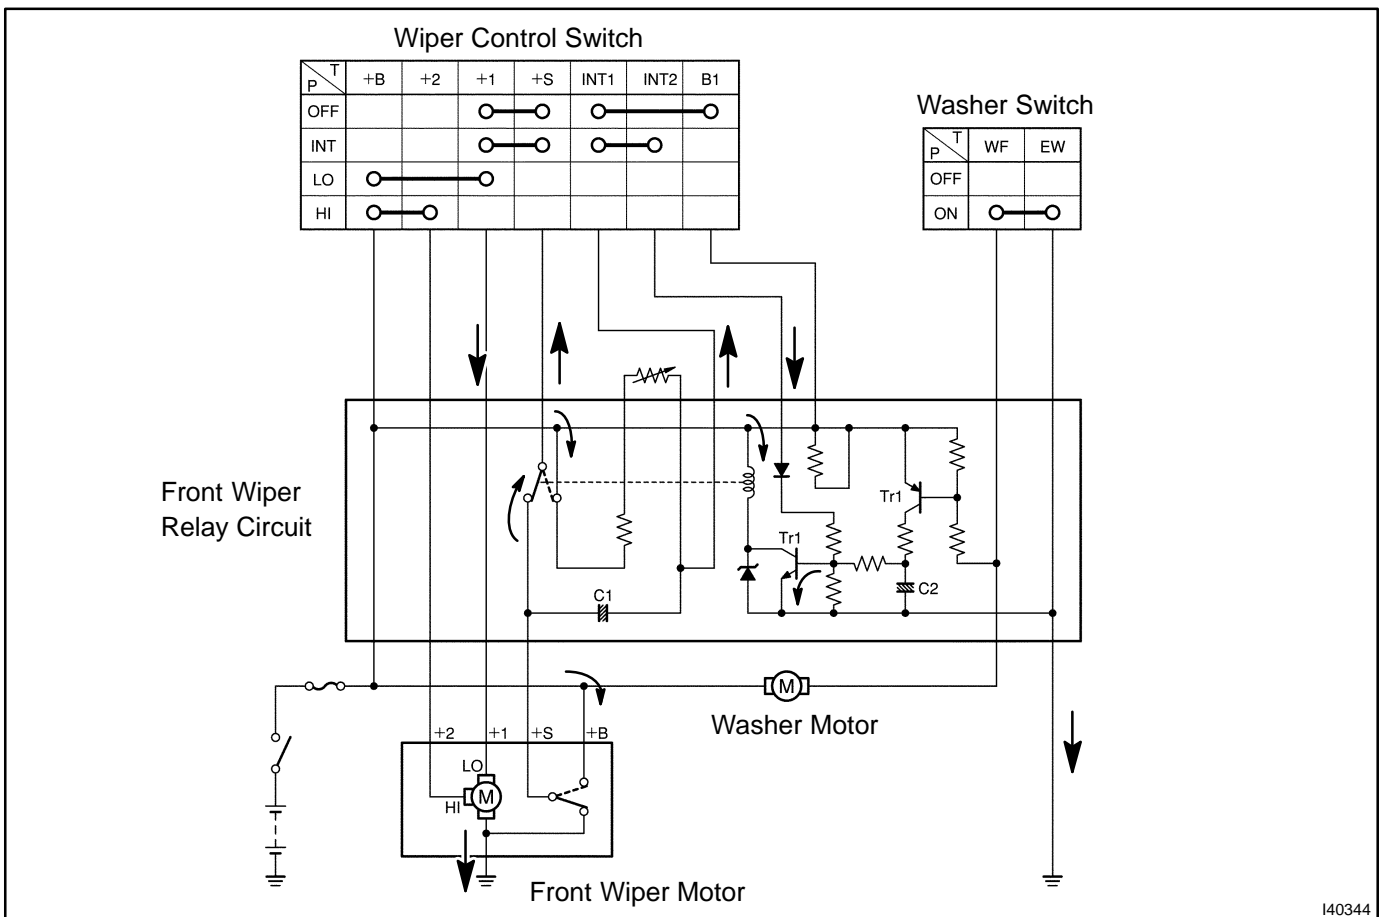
Wiper Control Switch

| P \ T | +B | +2 | +1 | +S | INT1 | INT2 | B1 |
|---|---|---|---|---|---|---|---|
| OFF | | | | | | | |
| INT | | | | | | | |
| LO | | | | | | | |
| HI | | | | | | | |

Washer Switch

| P \ T | WF | EW |
|---|---|---|
| OFF | | |
| ON | | |

Front Wiper Relay Circuit

Tr1

Tr1

C1

C2

Washer Motor

M

+2 +1 +S +B

LO

HI

M

Front Wiper Motor

I40344